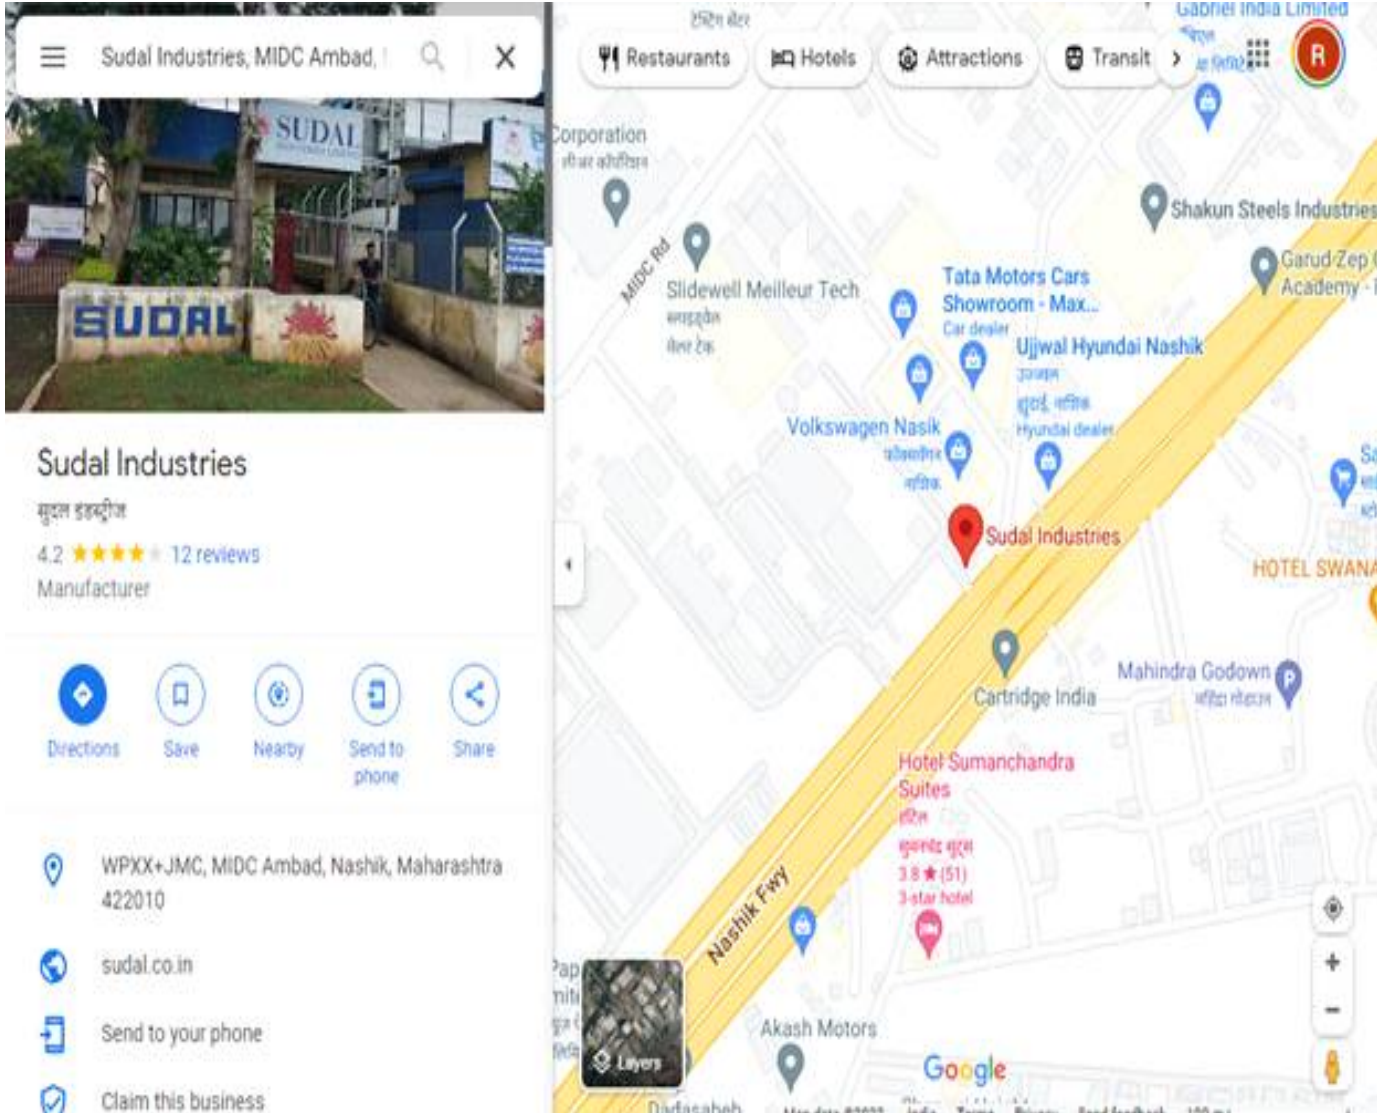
Sudal Industries, MIDC Ambad,

SUDAL

SUDAL

Sudal Industries

सुदल इंडस्ट्रीज

4.2 ★★★★ 12 reviews

Manufacturer

Directions

Save

Nearby

Send to phone

Share

WPXX+JMC, MIDC Ambad, Nashik, Maharashtra 422010

sudal.co.in

Send to your phone

Claim this business

Restaurants

Hotels

Attractions

Transit

R

Gabriel India Limited

Corporation

MIDC Rd

Slidewell Meilleur Tech

Shakun Steels Industries

Garud Zep Academy

Tata Motors Cars Showroom - Max...

Car dealer

Ujjwal Hyundai Nashik

Hyundai dealer

Volkswagen Nasik

Sudal Industries

HOTEL SWANA

Cartridge India

Mahindra Godown

Hotel Sumanchandra Suites

3.8 ★ (51)

3-star hotel

Nashik Fwy

Akash Motors

Layers

Google

Dadasaheb